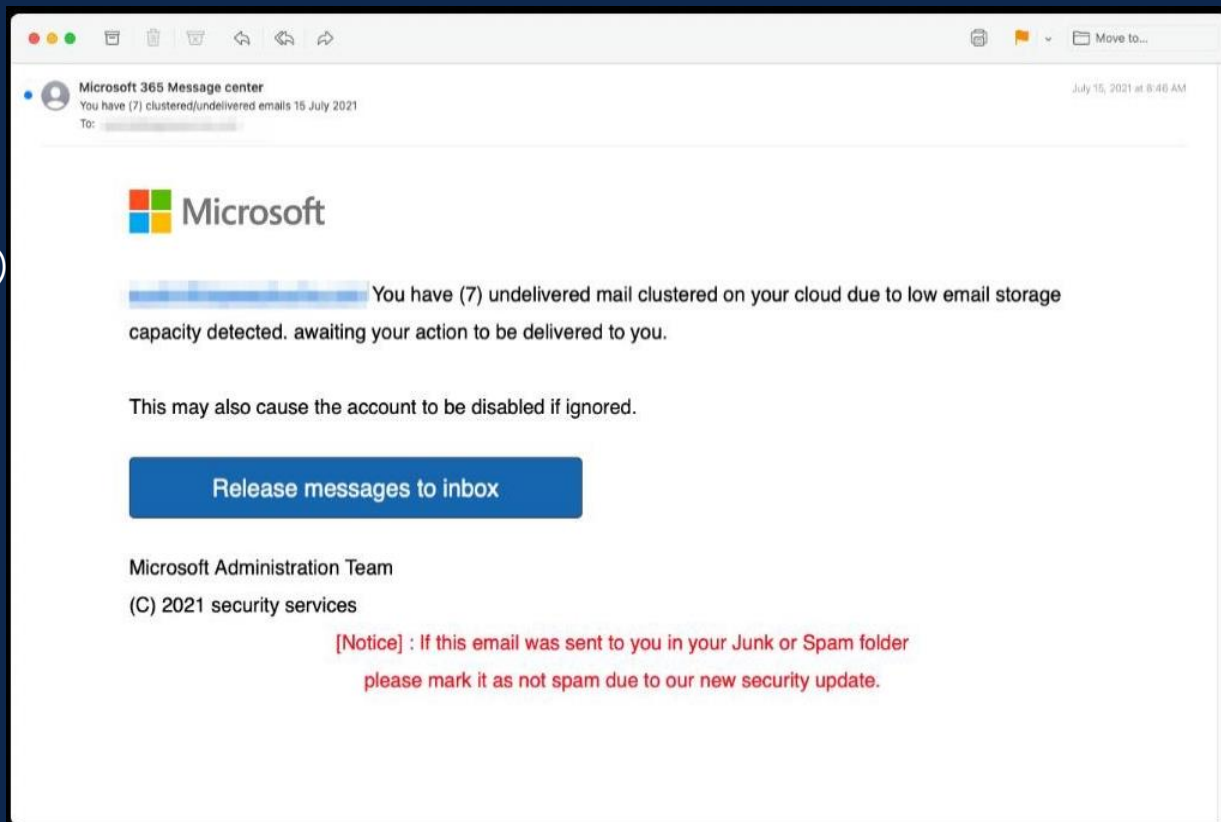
Move to...

Microsoft 365 Message center
You have (7) clustered/undelivered emails 15 July 2021
To: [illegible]

July 15, 2021 at 8:46 AM

Microsoft

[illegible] You have (7) undelivered mail clustered on your cloud due to low email storage capacity detected. awaiting your action to be delivered to you.

This may also cause the account to be disabled if ignored.

Release messages to inbox

Microsoft Administration Team
(C) 2021 security services

[Notice] : If this email was sent to you in your Junk or Spam folder please mark it as not spam due to our new security update.